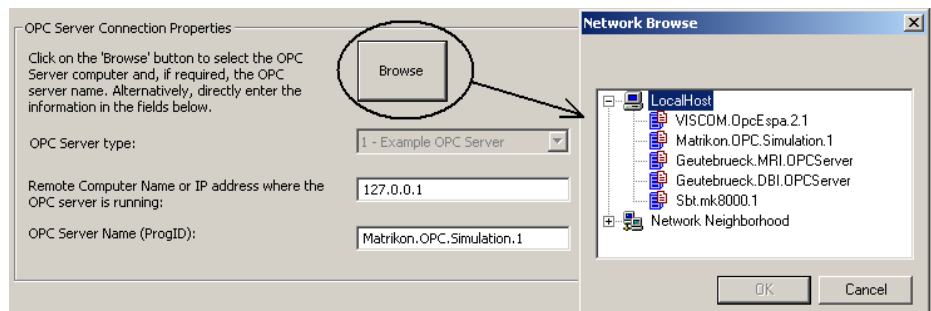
OPC Server Connection Properties

Click on the 'Browse' button to select the OPC Server computer and, if required, the OPC server name. Alternatively, directly enter the information in the fields below.

Browse

OPC Server type:

1 - Example OPC Server

Remote Computer Name or IP address where the OPC server is running:

127.0.0.1

OPC Server Name (ProgID):

Matrikon.OPC.Simulation.1

Network Browse

LocalHost
VISCOM.OpcEspa.2.1
Matrikon.OPC.Simulation.1
Geutebrueck.MRI.OPCServer
Geutebrueck.DBI.OPCServer
Sbt.mk8000.1
Network Neighborhood

OK

Cancel